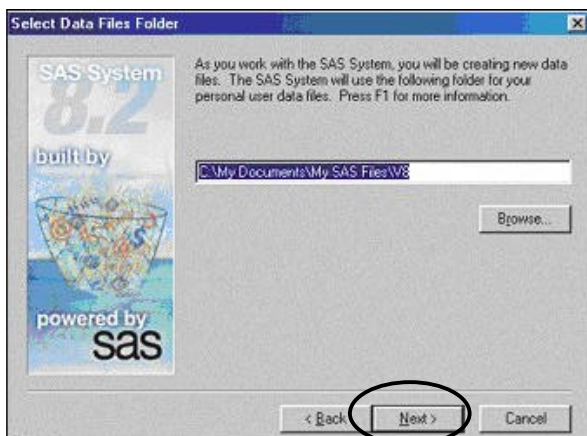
Select Data Files Folder

SAS System
8.2
built by
powered by
sas

As you work with the SAS System, you will be creating new data files. The SAS System will use the following folder for your personal user data files. Press F1 for more information.

C:\My Documents\My SAS Files\V8

Browse...

< Back
Next >
Cancel